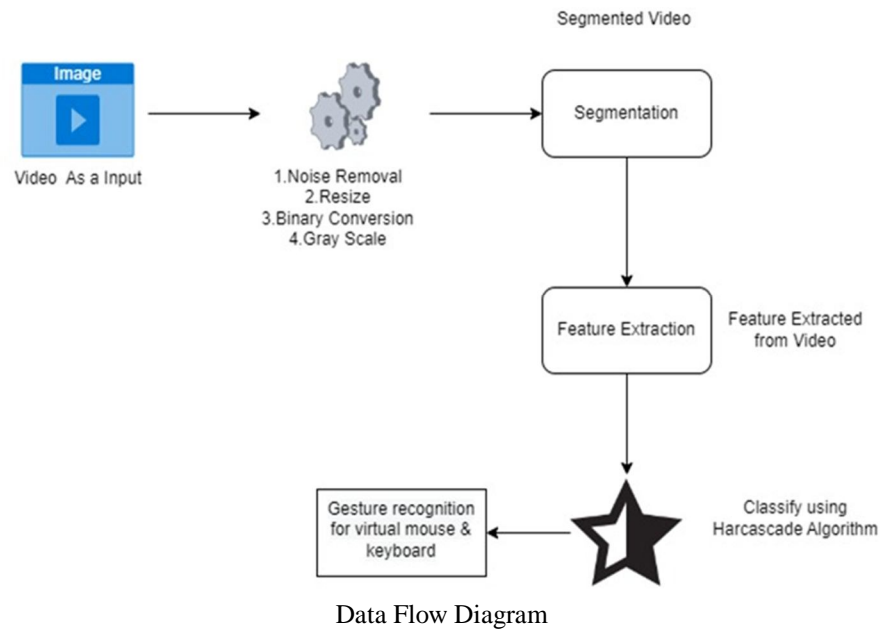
Segmented Video

Image

Video As a Input

1.Noise Removal
2.Resize
3.Binary Conversion
4.Gray Scale

Segmentation

Feature Extraction

Feature Extracted from Video

Classify using Harcascade Algorithm

Gesture recognition for virtual mouse & keyboard

Data Flow Diagram